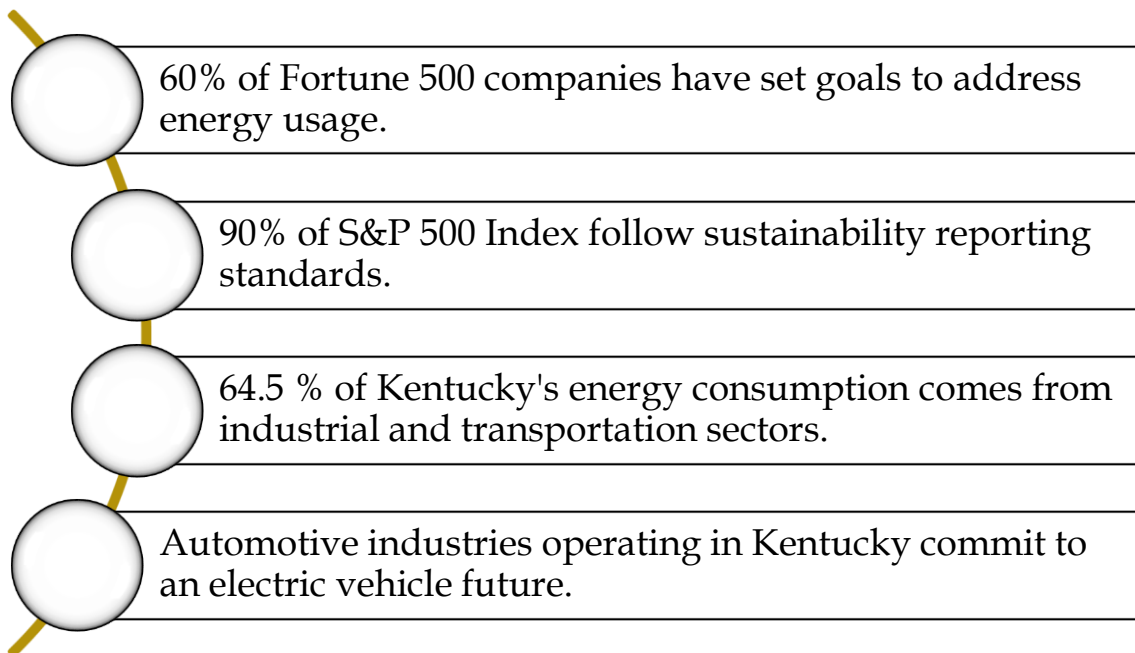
60% of Fortune 500 companies have set goals to address energy usage.

90% of S&P 500 Index follow sustainability reporting standards.

64.5 % of Kentucky's energy consumption comes from industrial and transportation sectors.

Automotive industries operating in Kentucky commit to an electric vehicle future.